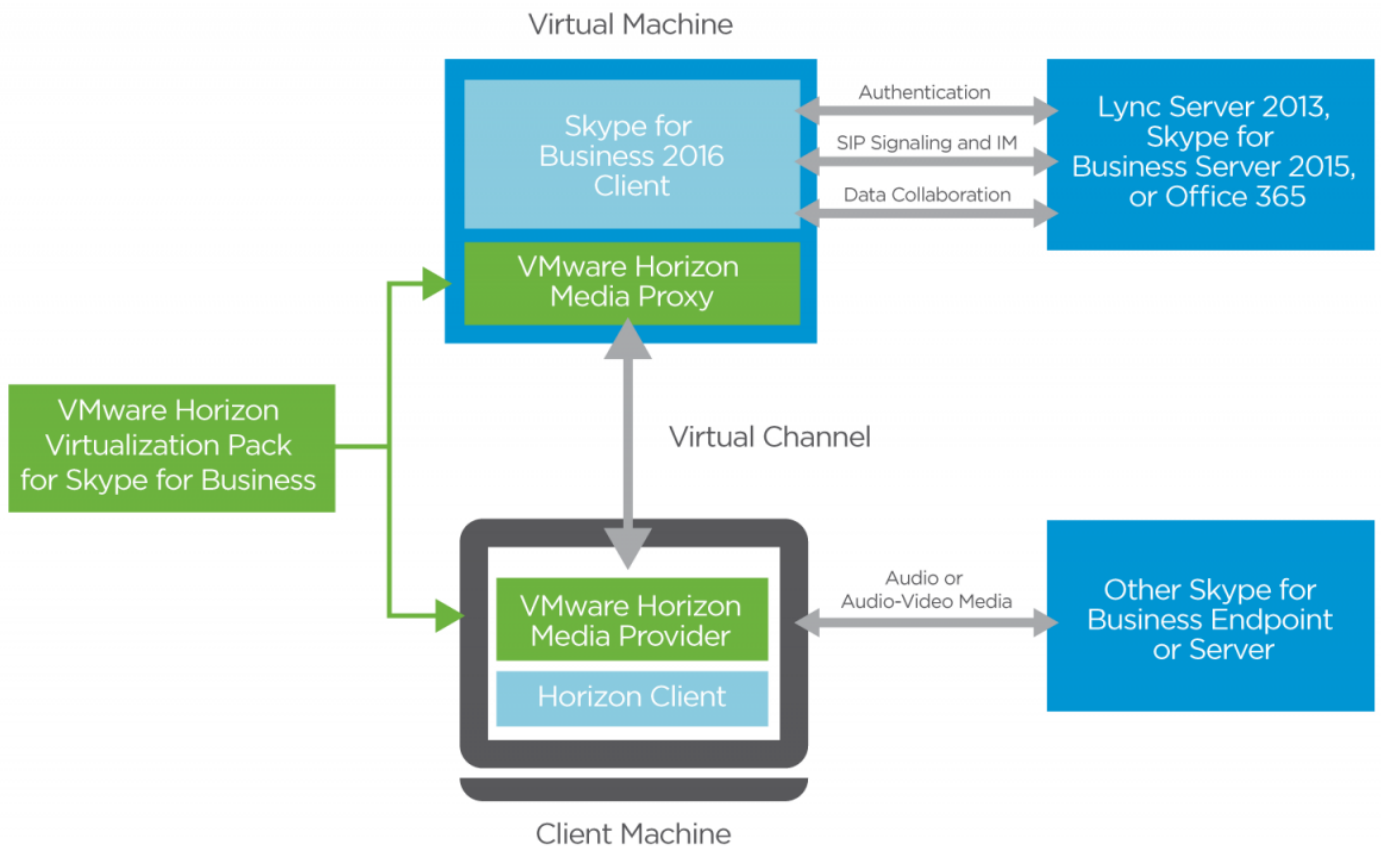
Virtual Machine

Skype for Business 2016 Client

VMware Horizon Media Proxy

Authentication

SIP Signaling and IM

Data Collaboration

Lync Server 2013, Skype for Business Server 2015, or Office 365

VMware Horizon Virtualization Pack for Skype for Business

Virtual Channel

VMware Horizon Media Provider

Horizon Client

Audio or Audio-Video Media

Other Skype for Business Endpoint or Server

Client Machine